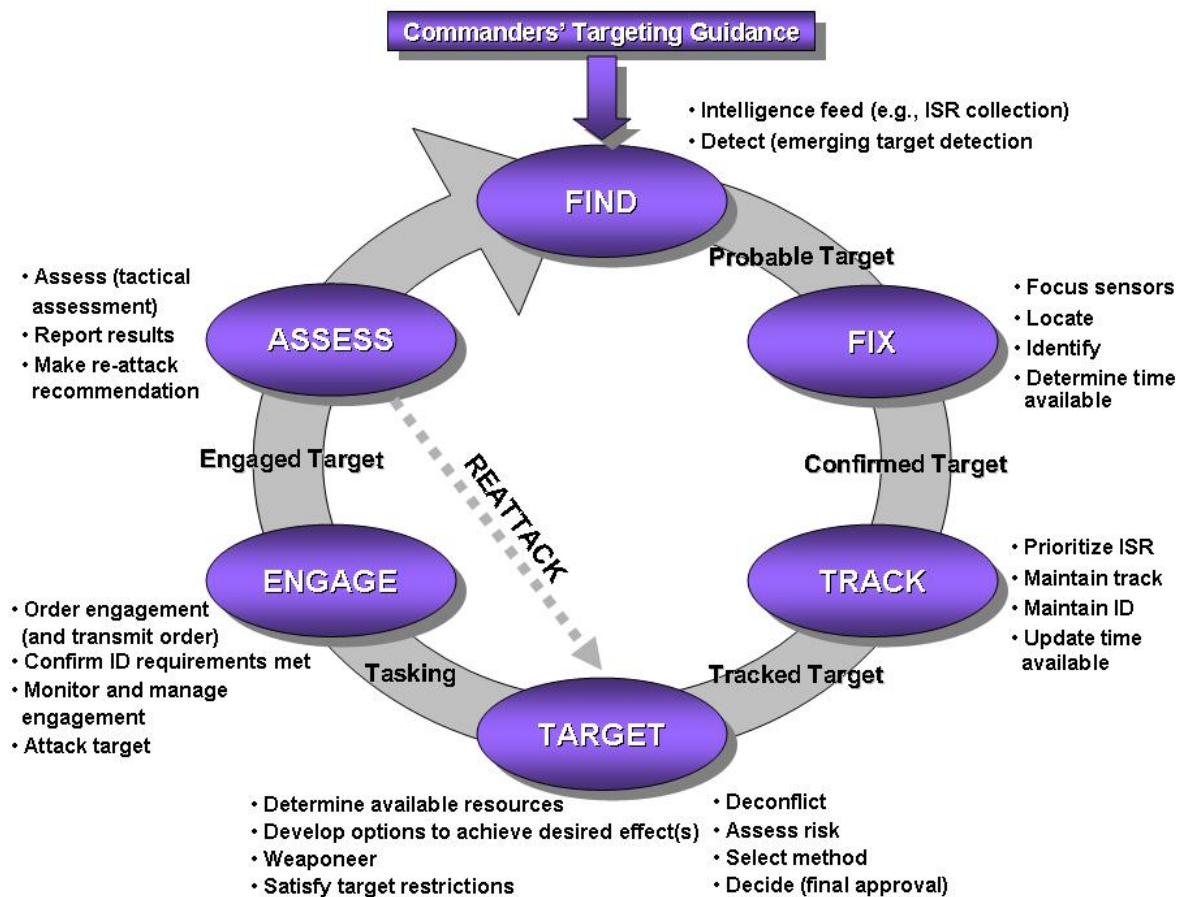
Commanders' Targeting Guidance

• Intelligence feed (e.g., ISR collection)
• Detect (emerging target detection

FIND

Probable Target

• Assess (tactical assessment)
• Report results
• Make re-attack recommendation

ASSESS

FIX

• Focus sensors
• Locate
• Identify
• Determine time available

Engaged Target

REATTACK

Confirmed Target

ENGAGE

TRACK

• Prioritize ISR
• Maintain track
• Maintain ID
• Update time available

• Order engagement (and transmit order)
• Confirm ID requirements met
• Monitor and manage engagement
• Attack target

Tasking

Tracked Target

TARGET

• Determine available resources
• Develop options to achieve desired effect(s)
• Weaponeer
• Satisfy target restrictions

• Deconflict
• Assess risk
• Select method
• Decide (final approval)